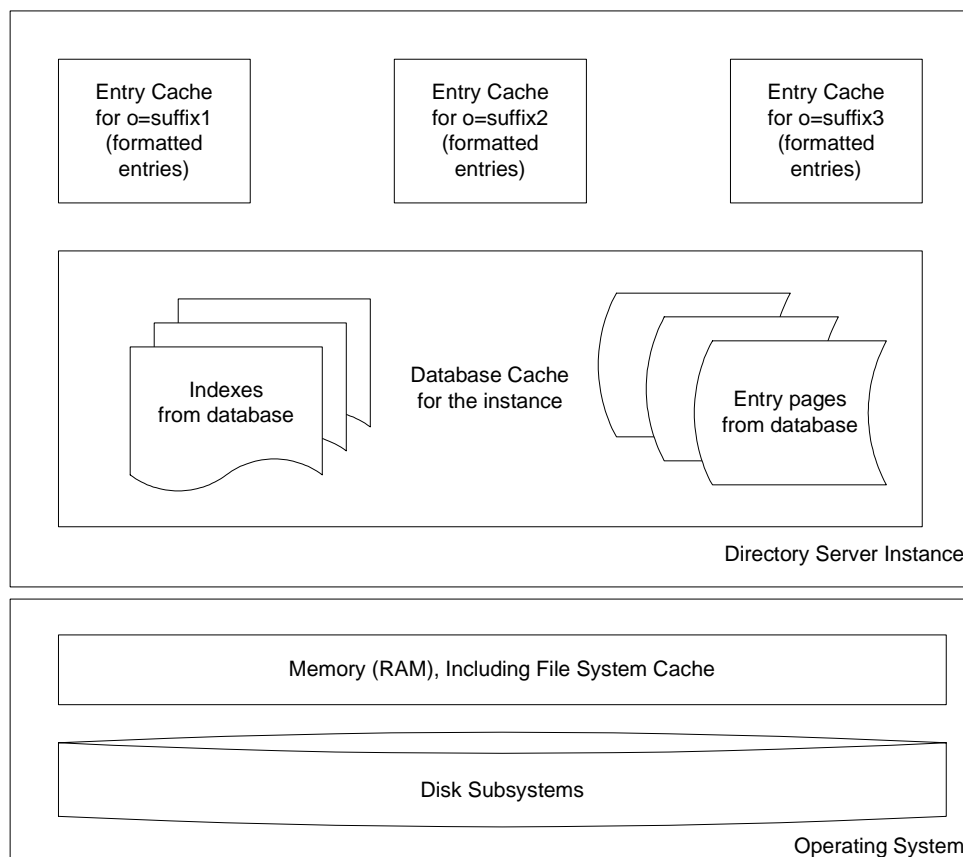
Entry Cache for o=suffix1 (formatted entries)

Entry Cache for o=suffix2 (formatted entries)

Entry Cache for o=suffix3 (formatted entries)

Indexes from database

Database Cache for the instance

Entry pages from database

Directory Server Instance

Memory (RAM), Including File System Cache

Disk Subsystems

Operating System